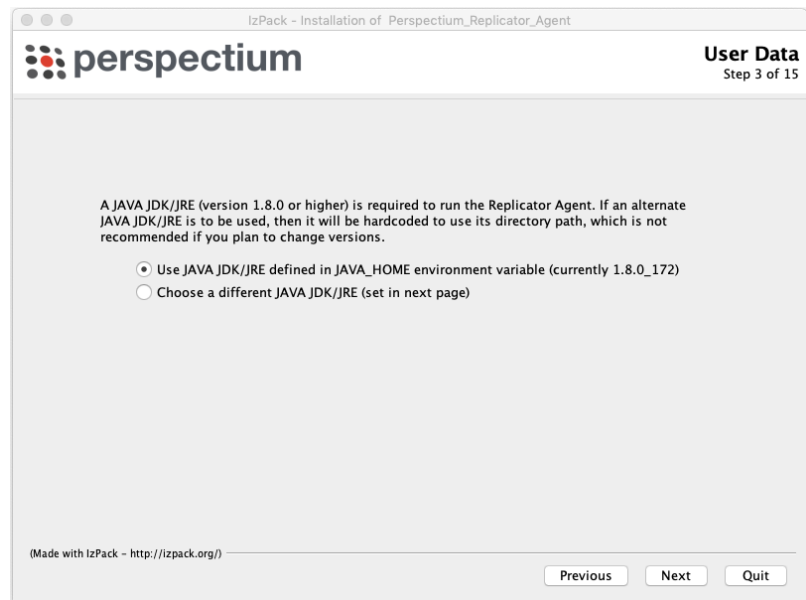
IzPack - Installation of Perspectium_Replicator_Agent

perspectium

User Data
Step 3 of 15

A JAVA JDK/JRE (version 1.8.0 or higher) is required to run the Replicator Agent. If an alternate JAVA JDK/JRE is to be used, then it will be hardcoded to use its directory path, which is not recommended if you plan to change versions.

Use JAVA JDK/JRE defined in JAVA_HOME environment variable (currently 1.8.0_172)

Choose a different JAVA JDK/JRE (set in next page)

(Made with IzPack - http://izpack.org/)

Previous Next Quit